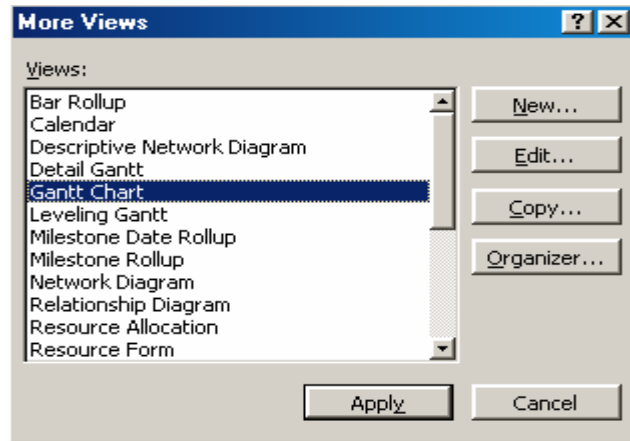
More Views

?

Views:

Bar Rollup
Calendar
Descriptive Network Diagram
Detail Gantt
Gantt Chart
Leveling Gantt
Milestone Date Rollup
Milestone Rollup
Network Diagram
Relationship Diagram
Resource Allocation
Resource Form

New...

Edit...

Copy...

Organizer...

Apply

Cancel